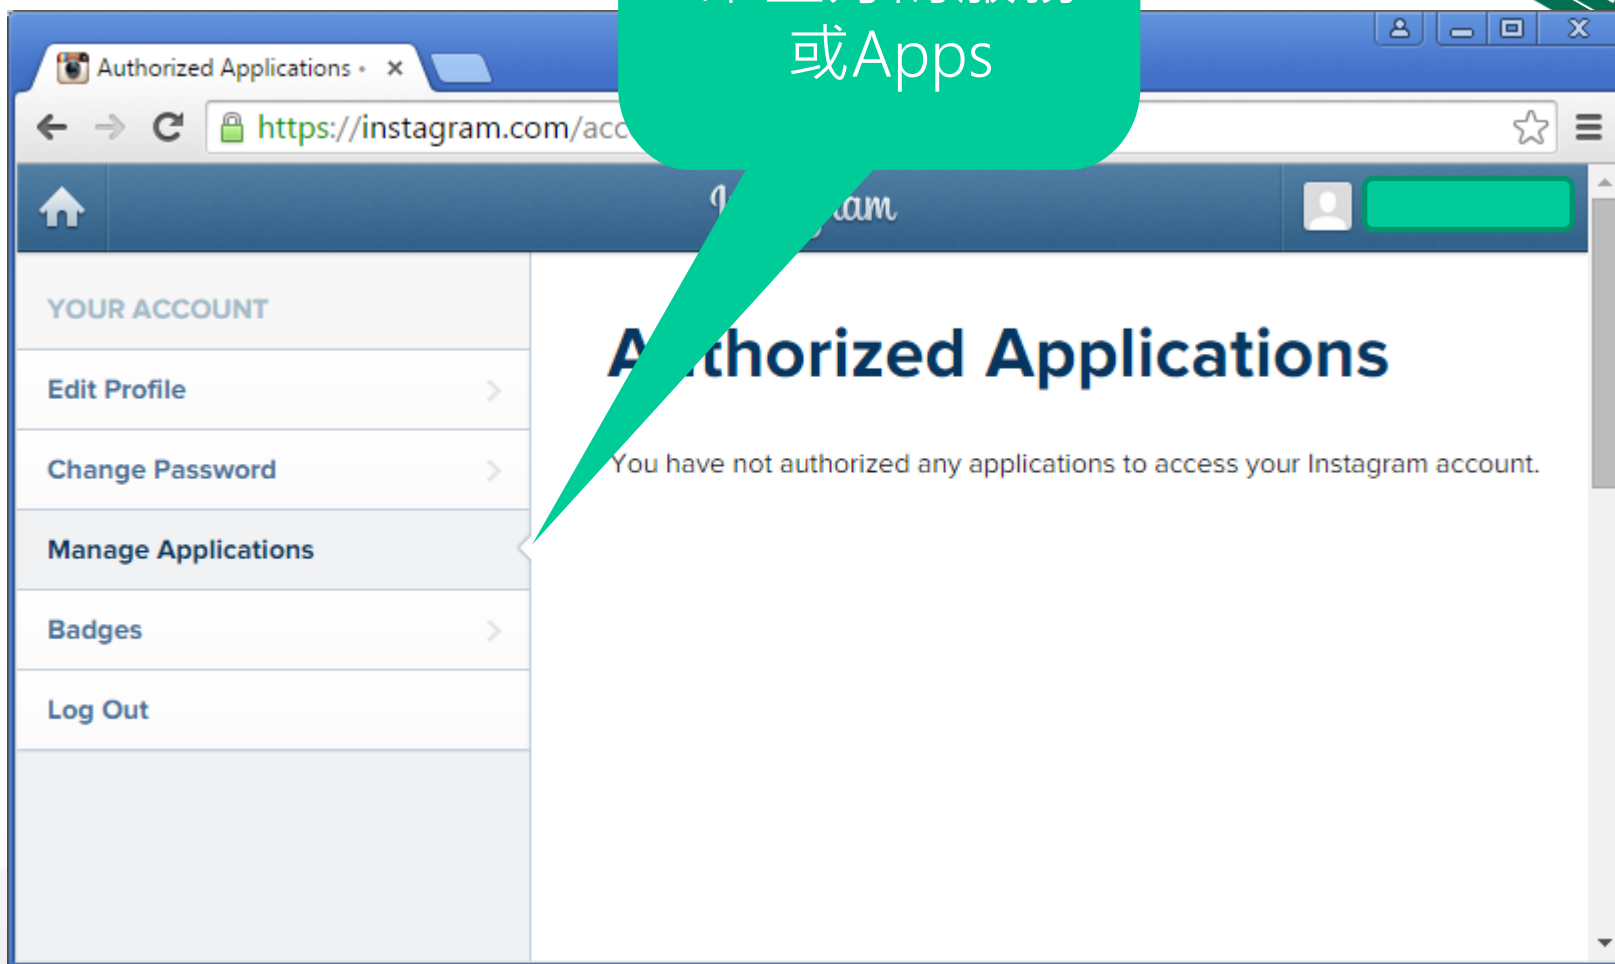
Authorized Applications • ×

https://instagram.com/acc

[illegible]
或Apps

I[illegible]am

YOUR ACCOUNT

Edit Profile

Change Password

Manage Applications

Badges

Log Out

A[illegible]thorized Applications

You have not authorized any applications to access your Instagram account.